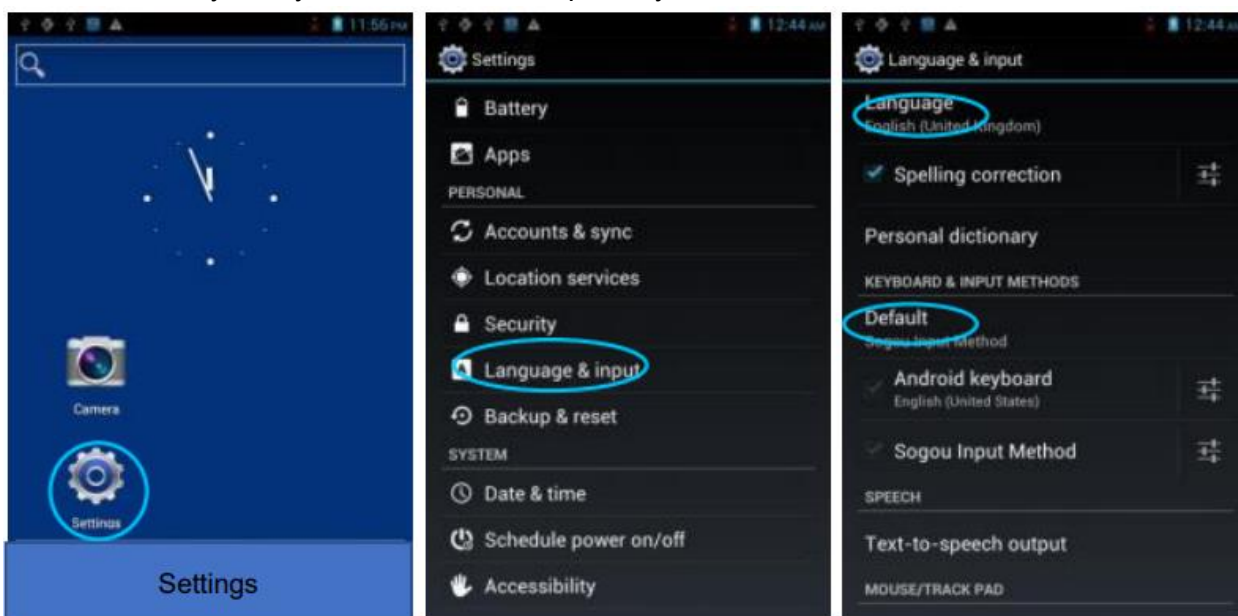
11:56 PM

Camera

Settings

Settings

12:44 AM

Settings

Battery

Apps

PERSONAL

Accounts & sync

Location services

Security

Language & input

Backup & reset

SYSTEM

Date & time

Schedule power on/off

Accessibility

12:44

Language & input

Language
English (United Kingdom)

Spelling correction

Personal dictionary

KEYBOARD & INPUT METHODS

Default
Sogou Input Method

Android keyboard
English (United States)

Sogou Input Method

SPEECH

Text-to-speech output

MOUSE/TRACK PAD